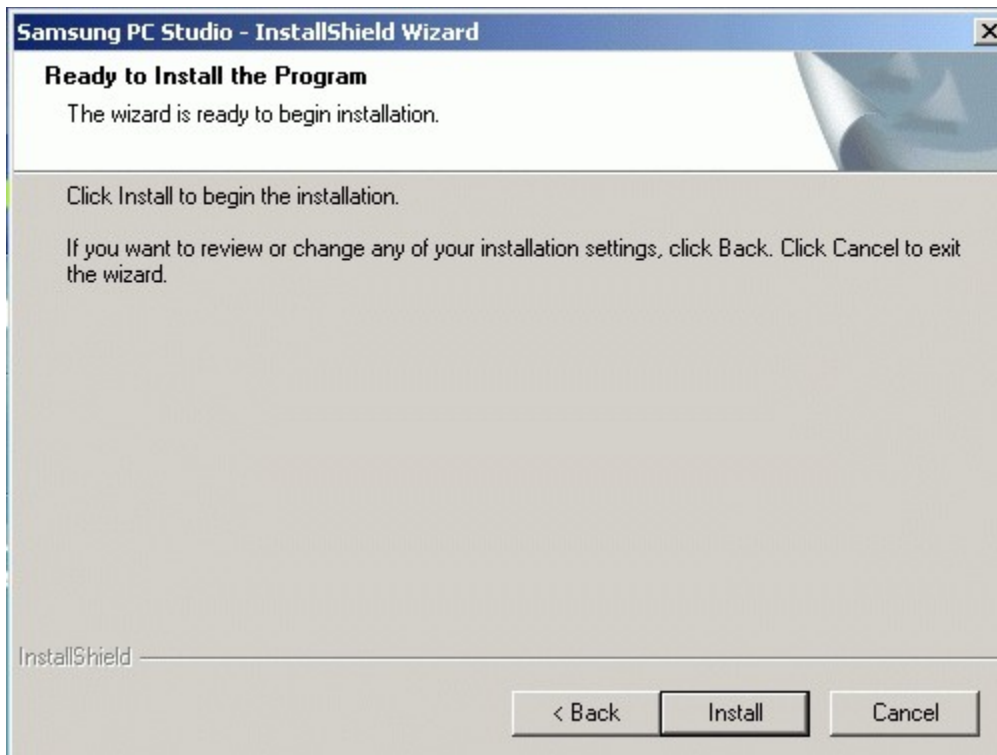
Samsung PC Studio - InstallShield Wizard

Ready to Install the Program

The wizard is ready to begin installation.

Click Install to begin the installation.

If you want to review or change any of your installation settings, click Back. Click Cancel to exit the wizard.

InstallShield

< Back

Install

Cancel